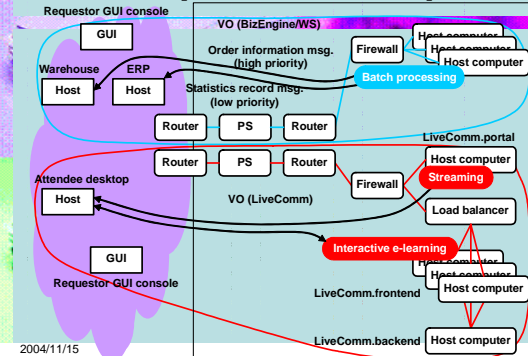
Requestor GUI console

GUI

VO (BizEngine/WS)

Order information msg. (high priority)

Firewall

Host computer

Host computer

Host computer

Warehouse

ERP

Host

Host

Statistics record msg. (low priority)

Batch processing

Router

PS

Router

LiveComm.portal

Router

PS

Router

Host computer

Attendee desktop

Streaming

Host

Firewall

VO (LiveComm)

Load balancer

Interactive e-learning

GUI

Host computer

Host computer

Requestor GUI console

LiveComm.frontend

Host computer

2004/11/15

LiveComm.backend

Host computer